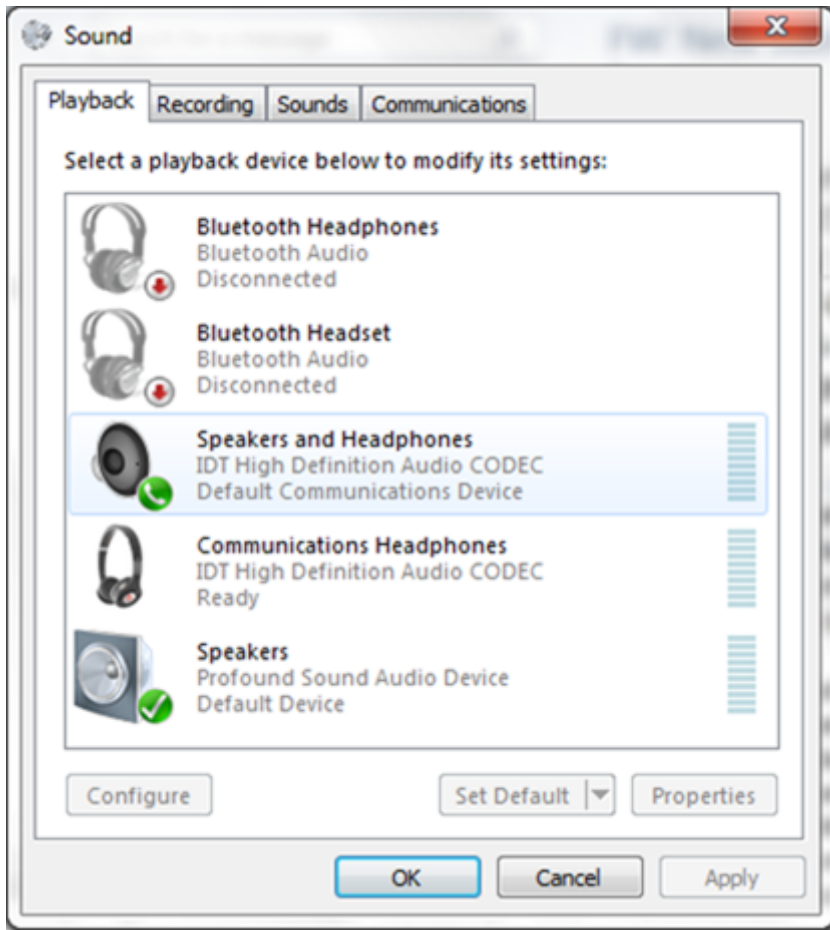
Sound

Playback Recording Sounds Communications

Select a playback device below to modify its settings:

Bluetooth Headphones
Bluetooth Audio
Disconnected

Bluetooth Headset
Bluetooth Audio
Disconnected

Speakers and Headphones
IDT High Definition Audio CODEC
Default Communications Device

Communications Headphones
IDT High Definition Audio CODEC
Ready

Speakers
Profound Sound Audio Device
Default Device

Configure Set Default Properties

OK Cancel Apply